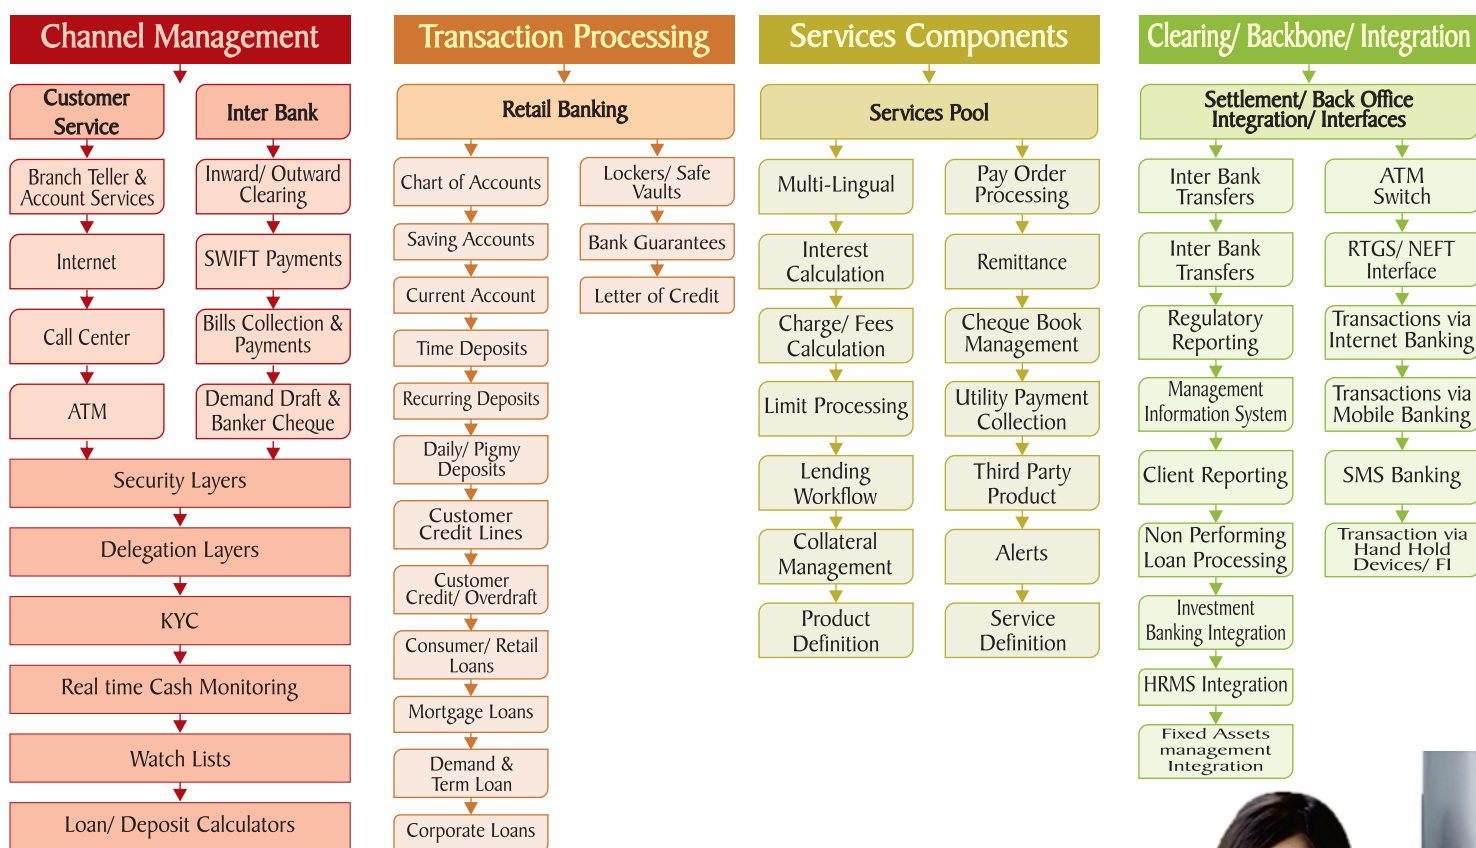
Channel Management

Customer Service

Inter Bank

Branch Teller & Account Services

Inward/ Outward Clearing

Internet

SWIFT Payments

Call Center

Bills Collection & Payments

ATM

Demand Draft & Banker Cheque

Security Layers

Delegation Layers

KYC

Real time Cash Monitoring

Watch Lists

Loan/ Deposit Calculators

Transaction Processing

Retail Banking

Chart of Accounts

Saving Accounts

Current Account

Time Deposits

Recurring Deposits

Daily/ Pigmy Deposits

Customer Credit Lines

Customer Credit/ Overdraft

Consumer/ Retail Loans

Mortgage Loans

Demand & Term Loan

Corporate Loans

Lockers/ Safe Vaults

Bank Guarantees

Letter of Credit

Services Components

Services Pool

Multi-Lingual

Interest Calculation

Charge/ Fees Calculation

Limit Processing

Lending Workflow

Collateral Management

Product Definition

Pay Order Processing

Remittance

Cheque Book Management

Utility Payment Collection

Third Party Product

Alerts

Service Definition

Clearing/ Backbone/ Integration

Settlement/ Back Office Integration/ Interfaces

Inter Bank Transfers

Inter Bank Transfers

Regulatory Reporting

Management Information System

Client Reporting

Non Performing Loan Processing

Investment Banking Integration

HRMS Integration

Fixed Assets management Integration

ATM Switch

RTGS/ NEFT Interface

Transactions via Internet Banking

Transactions via Mobile Banking

SMS Banking

Transaction via Hand Hold Devices/ FI